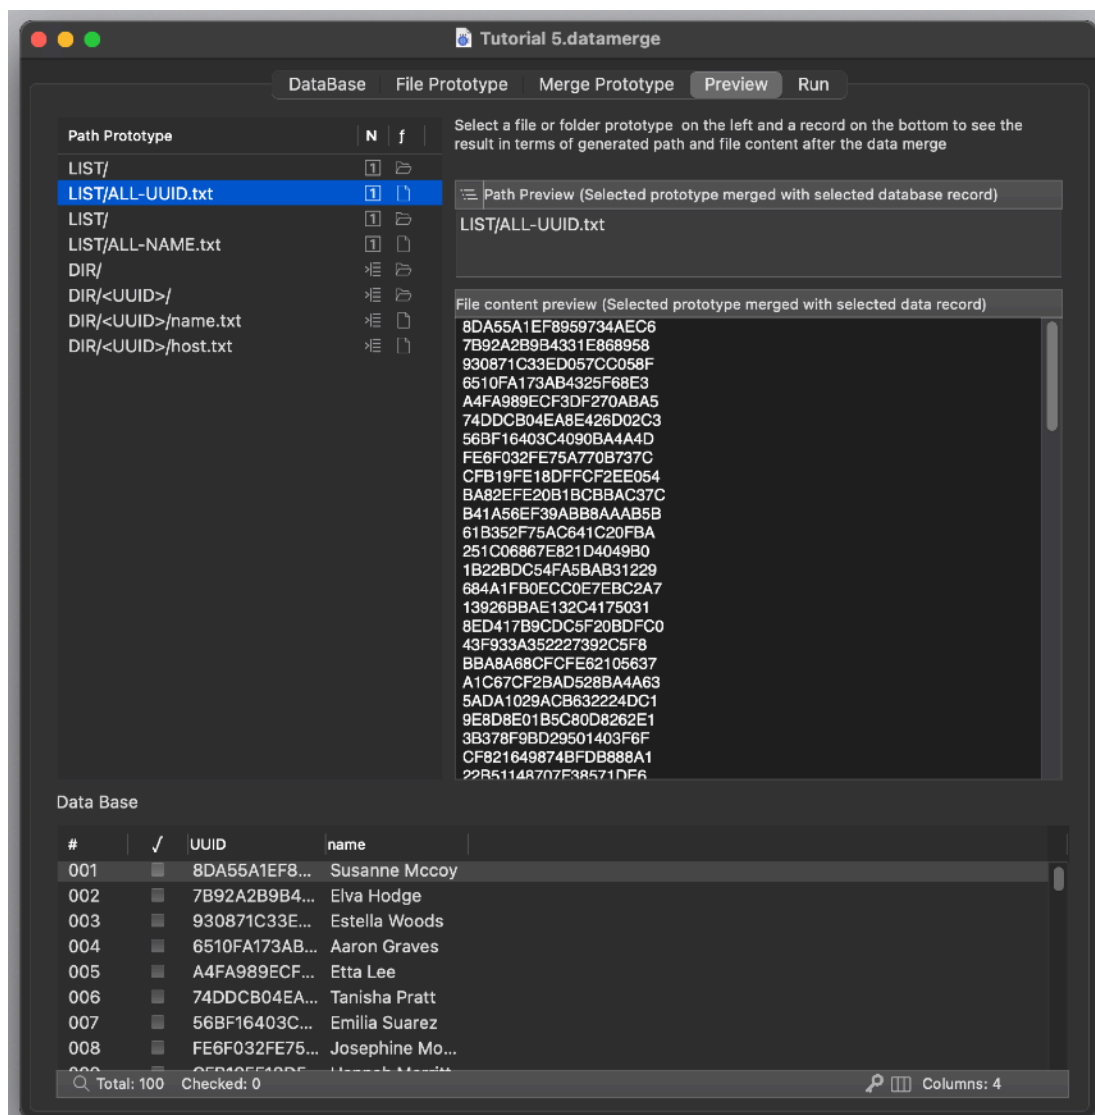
Tutorial 5.datamerge

DataBase File Prototype Merge Prototype Preview Run

| Path Prototype | N | f |
|---|---|---|
| LIST/ | 1 | |
| LIST/ALL-UUID.txt | 1 | |
| LIST/ | 1 | |
| LIST/ALL-NAME.txt | 1 | |
| DIR/ | | |
| DIR/<UUID>/ | | |
| DIR/<UUID>/name.txt | | |
| DIR/<UUID>/host.txt | | |

Select a file or folder prototype on the left and a record on the bottom to see the result in terms of generated path and file content after the data merge

Path Preview (Selected prototype merged with selected database record)

LIST/ALL-UUID.txt

File content preview (Selected prototype merged with selected data record)

8DA55A1EF8959734AEC6
7B92A2B9B4331E868958
930871C33ED057CC058F
6510FA173AB4325F68E3
A4FA989ECF3DF270ABA5
74DDCB04EA8E426D02C3
56BF16403C4090BA4A4D
FE6F032FE75A770B737C
CFB19FE18DFFCF2EE054
BA82EFE20B1BCBBAC37C
B41A56EF39ABB8AAAB5B
61B352F75AC641C20FBA
251C06867E821D4049B0
1B22BDC54FA5BAB31229
684A1FB0ECC0E7EBC2A7
13926BBAE132C4175031
8ED417B9CDC5F20BDFC0
43F933A352227392C5F8
BBA8A68CFCFE62105637
A1C67CF2BAD528BA4A63
5ADA1029ACB632224DC1
9E8D8E01B5C80D8262E1
3B378F9BD29501403F6F
CF821649874BFDB888A1
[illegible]

Data Base

| # | √ | UUID | name |
|---|---|---|---|
| 001 | | 8DA55A1EF8... | Susanne Mccoy |
| 002 | | 7B92A2B9B4... | Elva Hodge |
| 003 | | 930871C33E... | Estella Woods |
| 004 | | 6510FA173AB... | Aaron Graves |
| 005 | | A4FA989ECF... | Etta Lee |
| 006 | | 74DDCB04EA... | Tanisha Pratt |
| 007 | | 56BF16403C... | Emilia Suarez |
| 008 | | FE6F032FE75... | Josephine Mo... |
| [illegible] | | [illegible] | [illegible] |

Total: 100 Checked: 0 Columns: 4